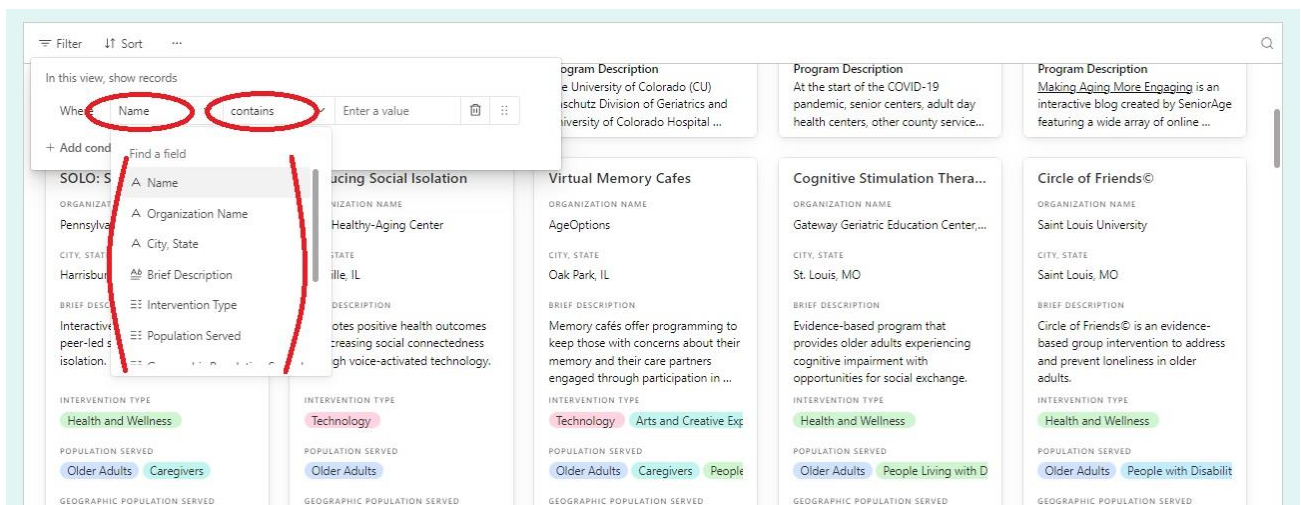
Filter  Sort  ···

In this view, show records

Where  Name  contains  Enter a value

+ Add cond

Find a field

Name
Organization Name
City, State
Brief Description
Intervention Type
Population Served

rogram Description
e University of Colorado (CU)
schutz Division of Geriatrics and
iversity of Colorado Hospital ...

Program Description
At the start of the COVID-19 pandemic, senior centers, adult day health centers, other county service...

Program Description
Making Aging More Engaging is an interactive blog created by SeniorAge featuring a wide array of online ...

SOLO: S
ORGANIZATION
Pennsylva
CITY, STATE
Harrisbur
BRIEF DESCR
Interactive
peer-led s
isolation.
INTERVENTION TYPE
Health and Wellness
POPULATION SERVED
Older Adults  Caregivers
GEOGRAPHIC POPULATION SERVED

ucing Social Isolation
ORGANIZATION NAME
Healthy-Aging Center
STATE
ille, IL
DESCRIPTION
otes positive health outcomes
creasing social connectedness
gh voice-activated technology.
INTERVENTION TYPE
Technology
POPULATION SERVED
Older Adults
GEOGRAPHIC POPULATION SERVED

Virtual Memory Cafes
ORGANIZATION NAME
AgeOptions
CITY, STATE
Oak Park, IL
BRIEF DESCRIPTION
Memory cafés offer programming to keep those with concerns about their memory and their care partners engaged through participation in ...
INTERVENTION TYPE
Technology  Arts and Creative Exp
POPULATION SERVED
Older Adults  Caregivers  People
GEOGRAPHIC POPULATION SERVED

Cognitive Stimulation Thera...
ORGANIZATION NAME
Gateway Geriatric Education Center,...
CITY, STATE
St. Louis, MO
BRIEF DESCRIPTION
Evidence-based program that provides older adults experiencing cognitive impairment with opportunities for social exchange.
INTERVENTION TYPE
Health and Wellness
POPULATION SERVED
Older Adults  People Living with D
GEOGRAPHIC POPULATION SERVED

Circle of Friends©
ORGANIZATION NAME
Saint Louis University
CITY, STATE
Saint Louis, MO
BRIEF DESCRIPTION
Circle of Friends© is an evidence-based group intervention to address and prevent loneliness in older adults.
INTERVENTION TYPE
Health and Wellness
POPULATION SERVED
Older Adults  People with Disabilit
GEOGRAPHIC POPULATION SERVED